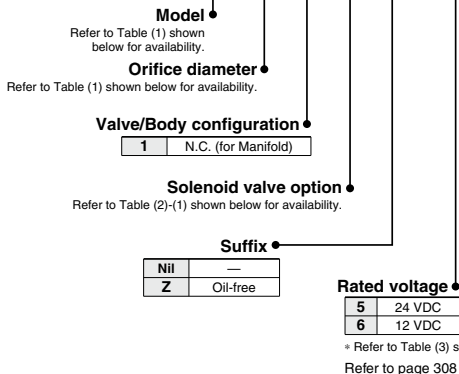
Model
Refer to Table (1) shown below for availability.

Orifice diameter
Refer to Table (1) shown below for availability.

Valve/Body configuration

| 1 | N.C. (for Manifold) |
|---|---|

Solenoid valve option
Refer to Table (2)-(1) shown below for availability.

Suffix

| Nil | — |
|---|---|
| Z | Oil-free |

Rated voltage

| 5 | 24 VDC |
|---|---|
| 6 | 12 VDC |

∗ Refer to Table (3) s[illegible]

Refer to page 308